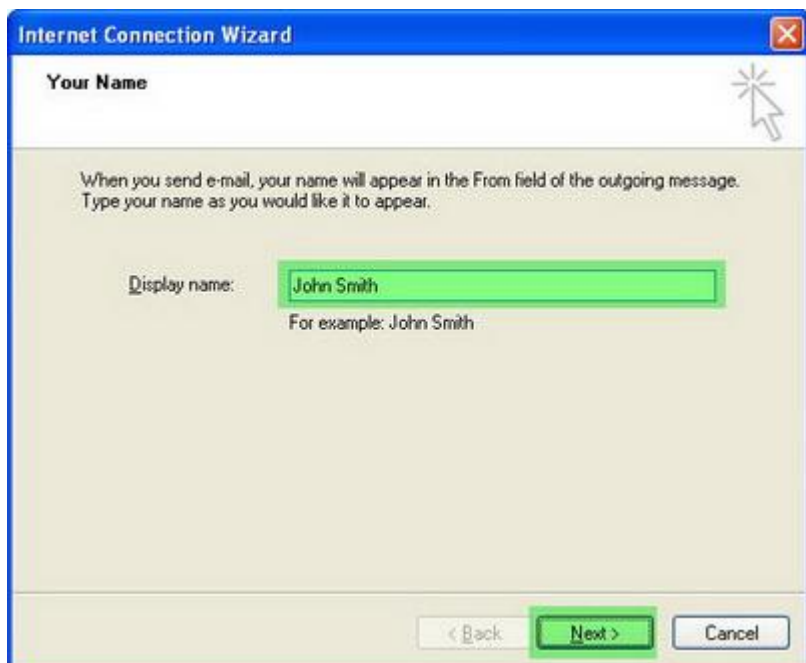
Internet Connection Wizard

Your Name

When you send e-mail, your name will appear in the From field of the outgoing message. Type your name as you would like it to appear.

Display name: John Smith

For example: John Smith

< Back
Next >
Cancel